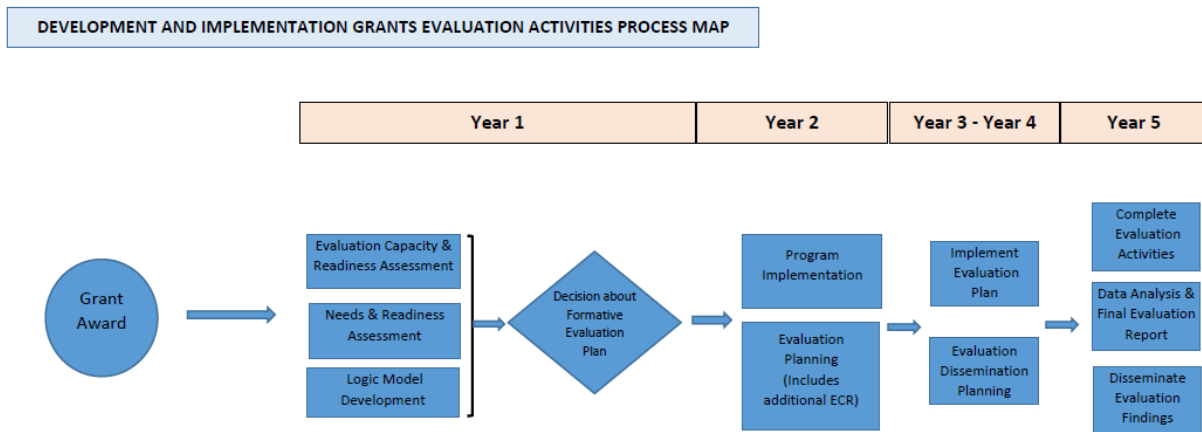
DEVELOPMENT AND IMPLEMENTATION GRANTS EVALUATION ACTIVITIES PROCESS MAP

Year 1

Year 2

Year 3 - Year 4

Year 5

Grant Award

Evaluation Capacity & Readiness Assessment

Needs & Readiness Assessment

Logic Model Development

Decision about Formative Evaluation Plan

Program Implementation

Evaluation Planning (Includes additional ECR)

Implement Evaluation Plan

Evaluation Dissemination Planning

Complete Evaluation Activities

Data Analysis & Final Evaluation Report

Disseminate Evaluation Findings